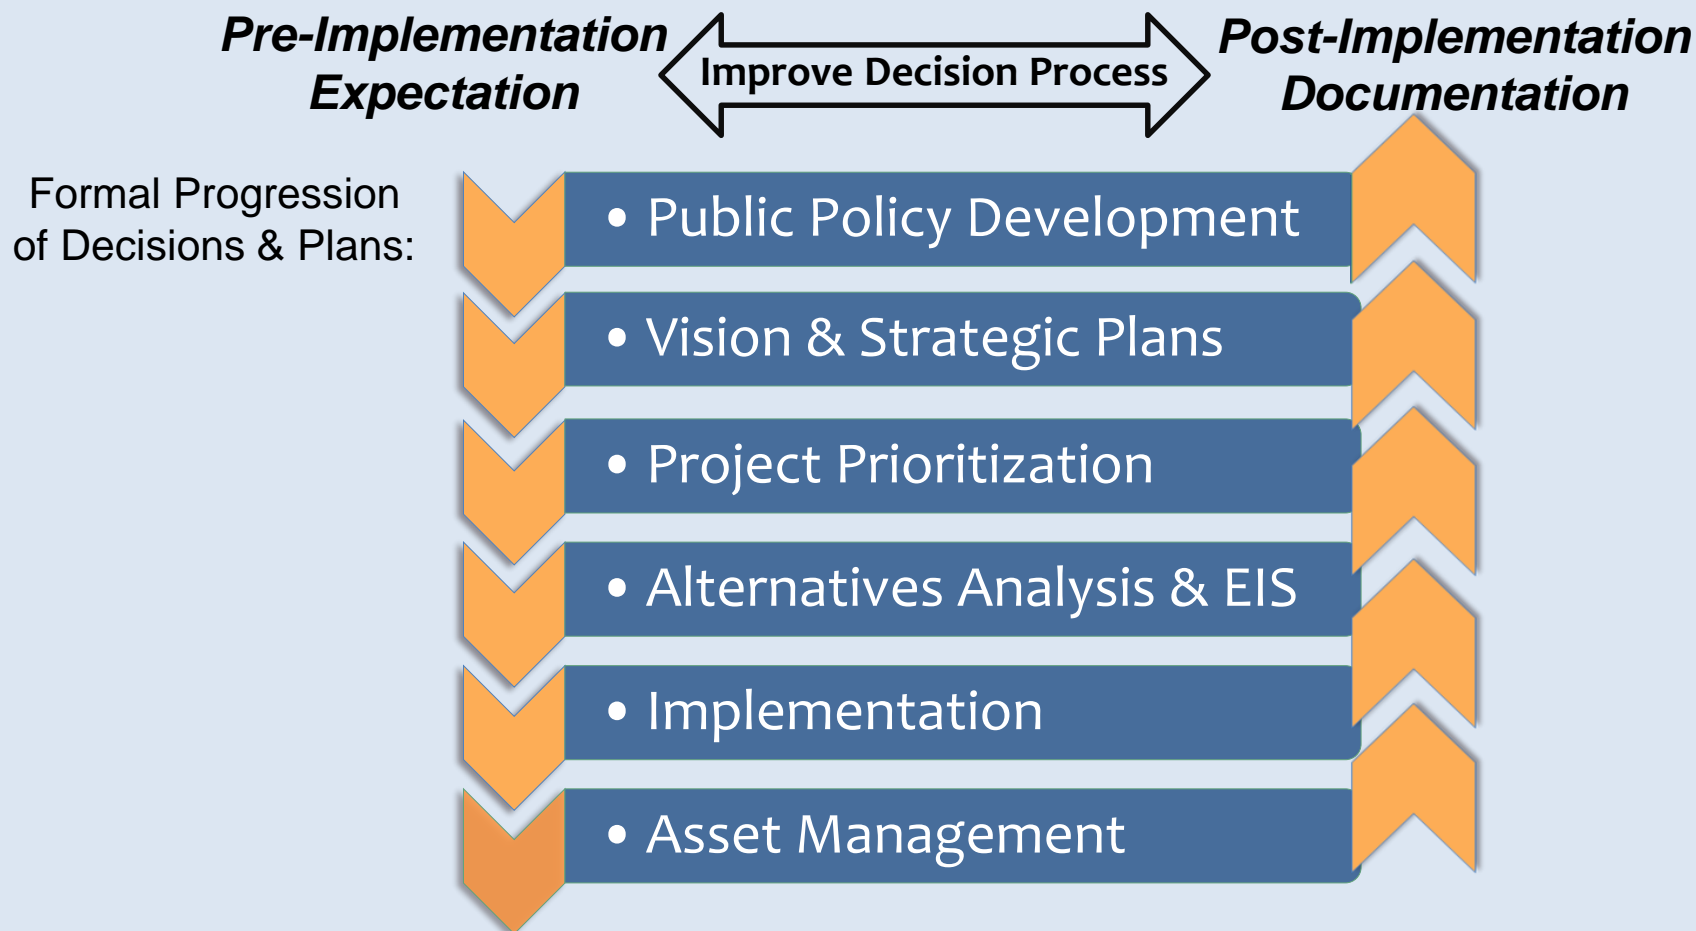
Pre-Implementation Expectation

Improve Decision Process

Post-Implementation Documentation

Formal Progression of Decisions & Plans:

• Public Policy Development
• Vision & Strategic Plans
• Project Prioritization
• Alternatives Analysis & EIS
• Implementation
• Asset Management